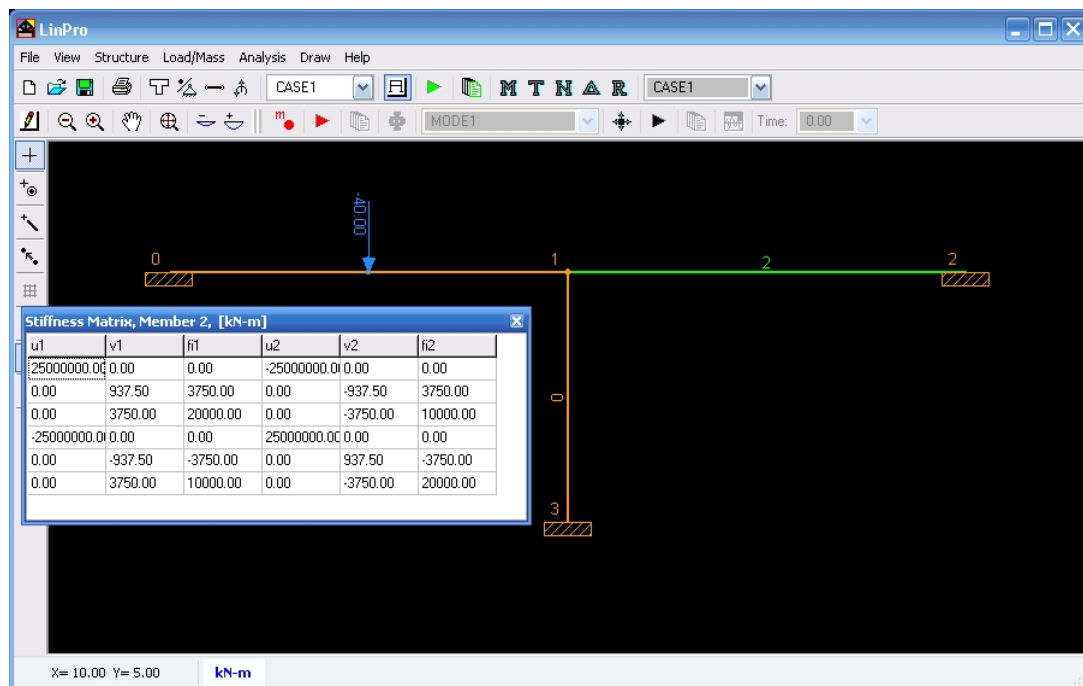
LinPro

File View Structure Load/Mass Analysis Draw Help

CASE1

M T N A R

CASE1

MODE1

Time: 0.00

-40.00

0

1

2

2

0

3

Stiffness Matrix, Member 2, [kN-m]

| u1 | v1 | fi1 | u2 | v2 | fi2 |
|---|---|---|---|---|---|
| 25000000.00 | 0.00 | 0.00 | -25000000.0 | 0.00 | 0.00 |
| 0.00 | 937.50 | 3750.00 | 0.00 | -937.50 | 3750.00 |
| 0.00 | 3750.00 | 20000.00 | 0.00 | -3750.00 | 10000.00 |
| -25000000.0 | 0.00 | 0.00 | 25000000.00 | 0.00 | 0.00 |
| 0.00 | -937.50 | -3750.00 | 0.00 | 937.50 | -3750.00 |
| 0.00 | 3750.00 | 10000.00 | 0.00 | -3750.00 | 20000.00 |

X= 10.00 Y= 5.00

kN-m